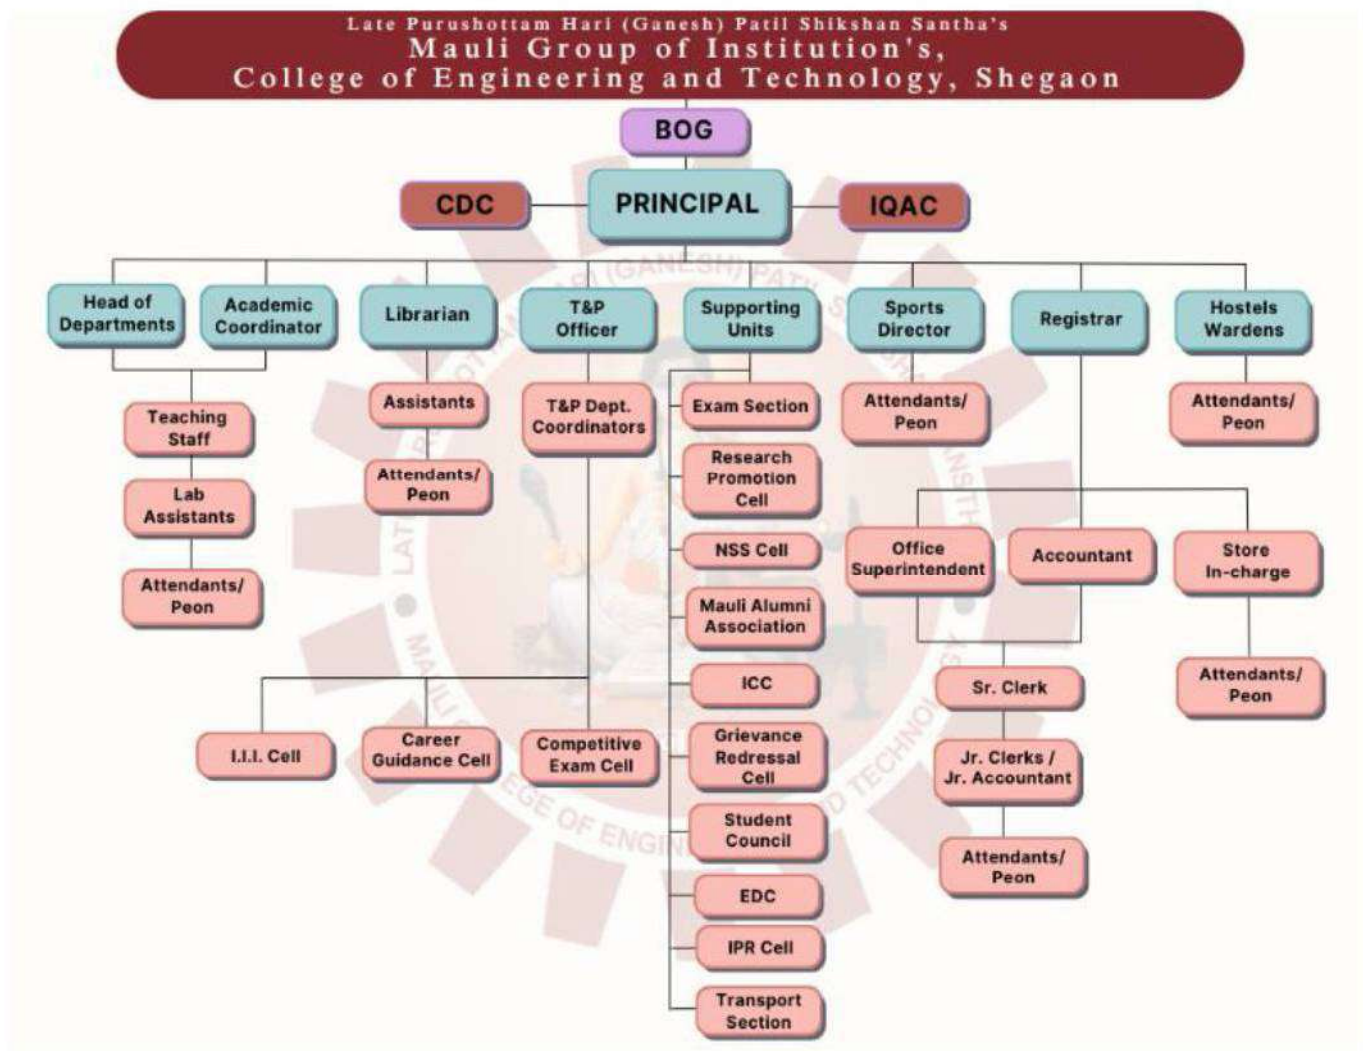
Late Purushottam Hari (Ganesh) Patil Shikshan Santha's
Mauli Group of Institution's,
College of Engineering and Technology, Shegaon

BOG

CDC

PRINCIPAL

IQAC

Head of Departments

Academic Coordinator

Librarian

T&P Officer

Supporting Units

Sports Director

Registrar

Hostels Wardens

Teaching Staff

Lab Assistants

Attendants/ Peon

Assistants

Attendants/ Peon

T&P Dept. Coordinators

Exam Section

Research Promotion Cell

NSS Cell

Mauli Alumni Association

ICC

Grievance Redressal Cell

Student Council

EDC

IPR Cell

Transport Section

Attendants/ Peon

Attendants/ Peon

Office Superintendent

Accountant

Store In-charge

Attendants/ Peon

Sr. Clerk

Jr. Clerks / Jr. Accountant

Attendants/ Peon

I.I.I. Cell

Career Guidance Cell

Competitive Exam Cell